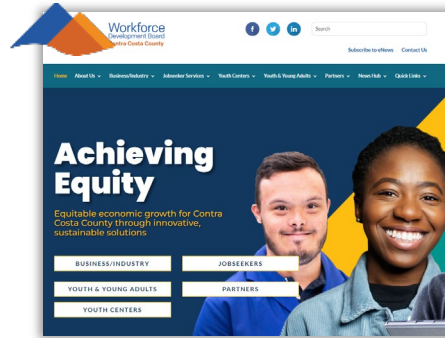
Workforce Development Board Contra Costa County

f t in Search

Subscribe to eNews Contact Us

Home About Us Business/Industry Jobseeker Services Youth Centers Youth & Young Adults Partners News Hub Quick Links

Achieving Equity

Equitable economic growth for Contra Costa County through innovative, sustainable solutions

BUSINESS/INDUSTRY
JOBSEEKERS
YOUTH & YOUNG ADULTS
PARTNERS
YOUTH CENTERS